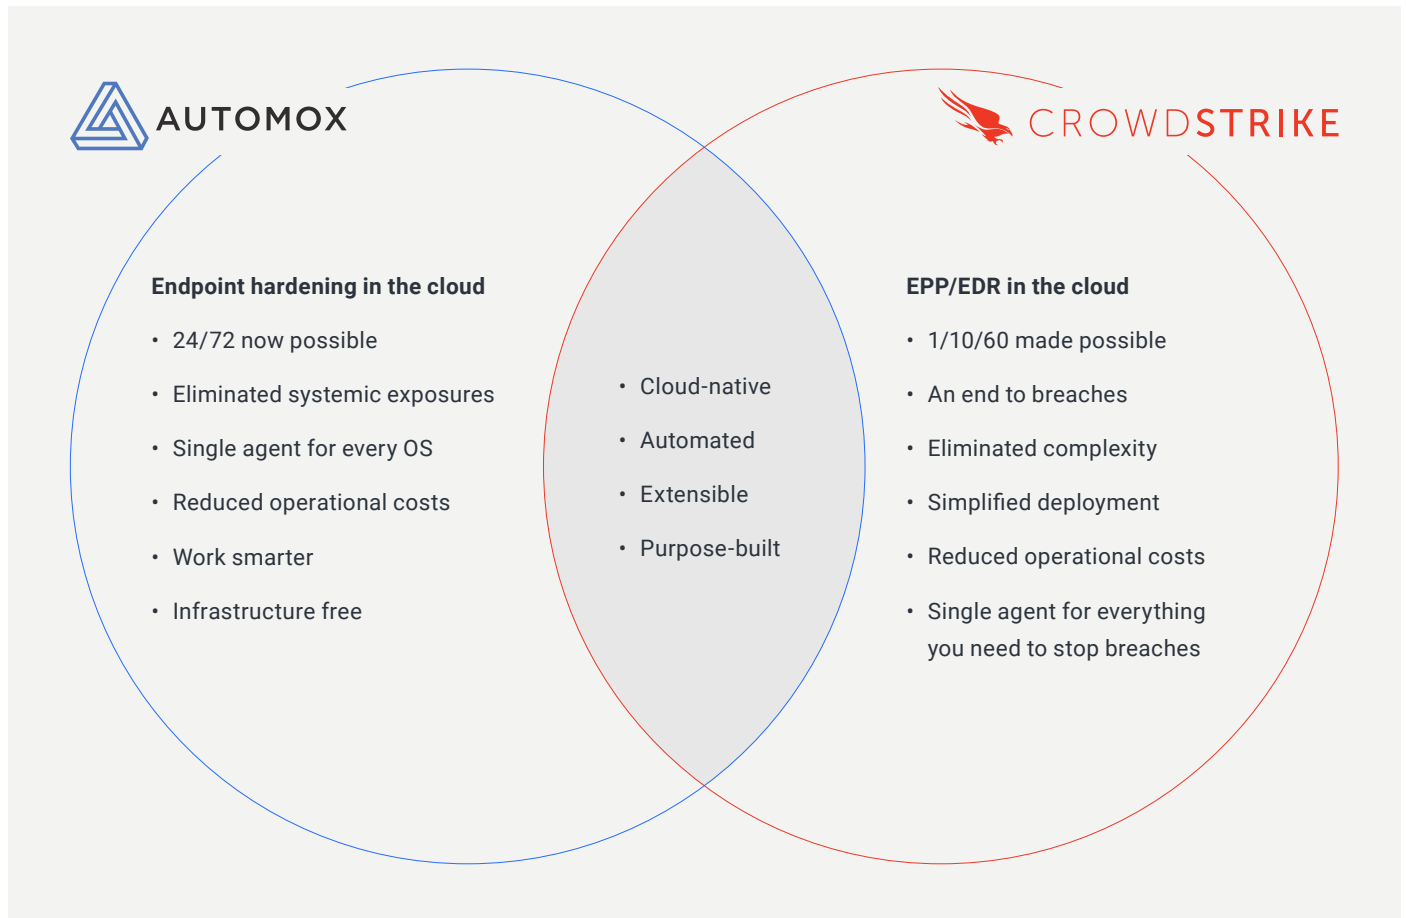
AUTOMOX

CROWDSTRIKE

Endpoint hardening in the cloud

• 24/72 now possible
• Eliminated systemic exposures
• Single agent for every OS
• Reduced operational costs
• Work smarter
• Infrastructure free

• Cloud-native
• Automated
• Extensible
• Purpose-built

EPP/EDR in the cloud

• 1/10/60 made possible
• An end to breaches
• Eliminated complexity
• Simplified deployment
• Reduced operational costs
• Single agent for everything you need to stop breaches